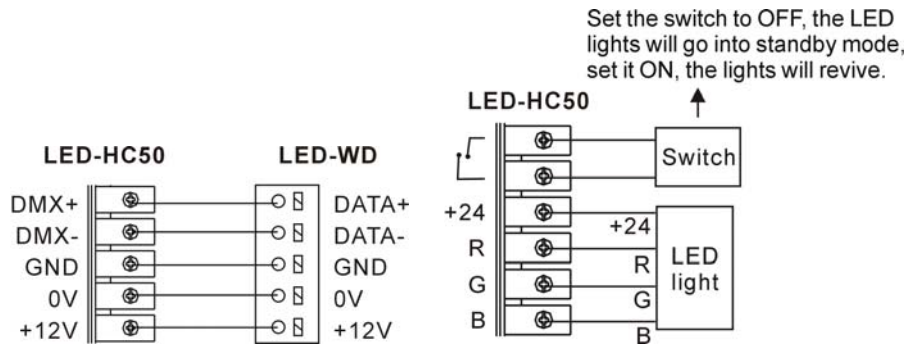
Set the switch to OFF, the LED lights will go into standby mode, set it ON, the lights will revive.

LED-HC50

LED-HC50

LED-WD

DMX+
DMX-
GND
0V
+12V

DATA+
DATA-
GND
0V
+12V

+24
R
G
B

Switch

+24
R
G
B

LED light